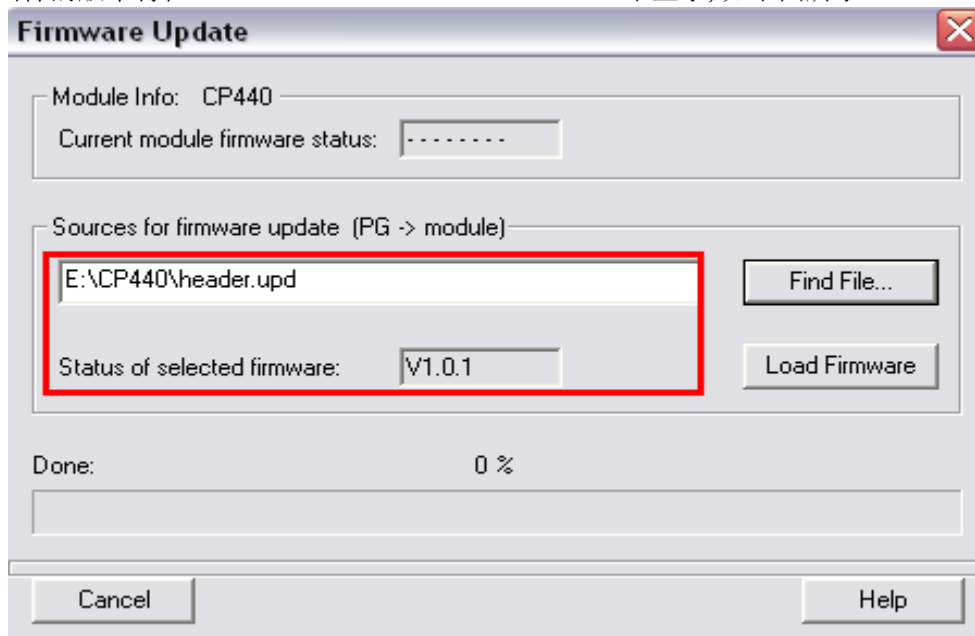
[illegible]

Firmware Update

Module Info: CP440

Current module firmware status: ---------

Sources for firmware update (PG -> module)

E:\CP440\header.upd

Find File...

Status of selected firmware: V1.0.1

Load Firmware

Done: 0 %

Cancel

Help